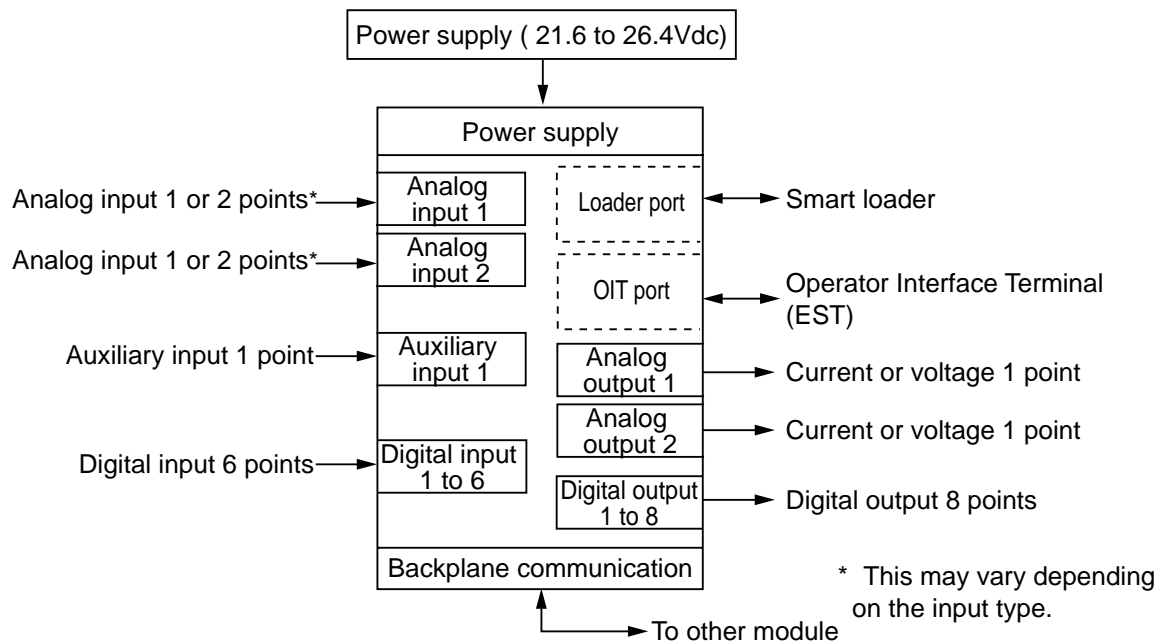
Power supply ( 21.6 to 26.4Vdc)

Power supply

Analog input 1 or 2 points*

Analog input 1

Loader port

Smart loader

Analog input 1 or 2 points*

Analog input 2

OIT port

Operator Interface Terminal (EST)

Auxiliary input 1 point

Auxiliary input 1

Analog output 1

Current or voltage 1 point

Analog output 2

Current or voltage 1 point

Digital input 6 points

Digital input 1 to 6

Digital output 1 to 8

Digital output 8 points

Backplane communication

* This may vary depending on the input type.

To other module